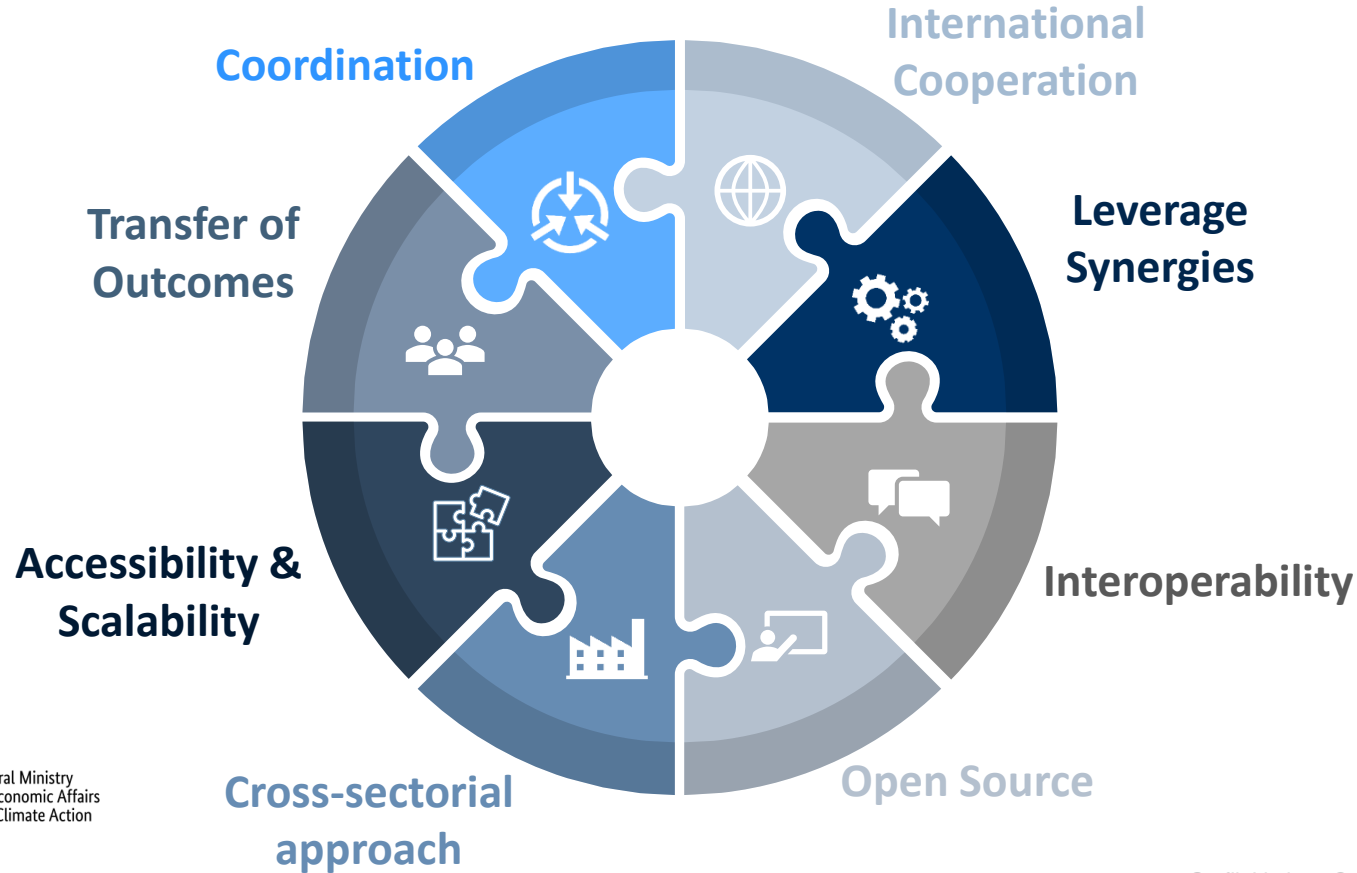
Coordination

International Cooperation

Transfer of Outcomes

Leverage Synergies

Accessibility & Scalability

Interoperability

Cross-sectorial approach

Open Source

ral Ministry
conomic Affairs
Climate Action